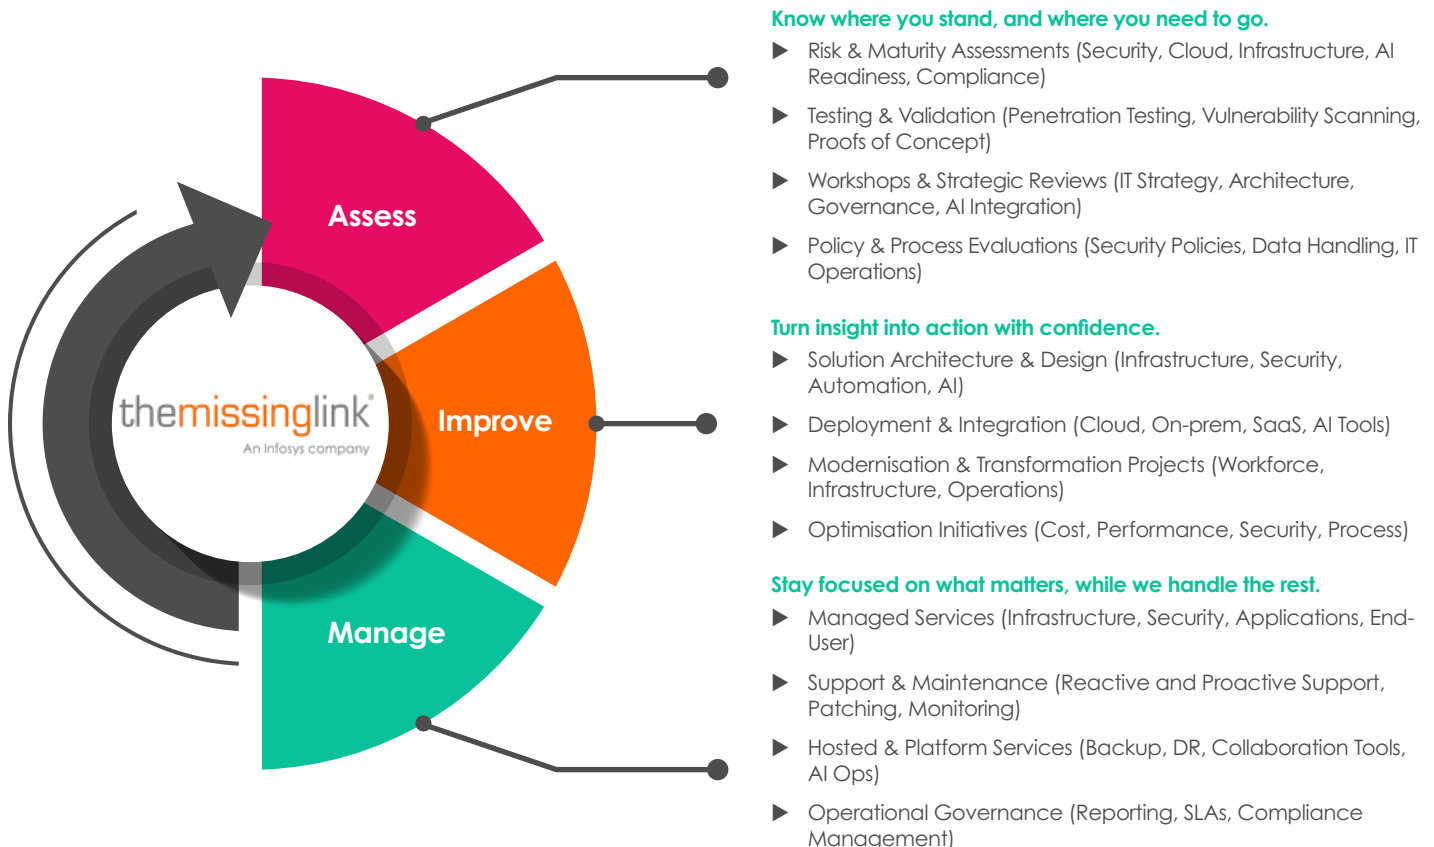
Assess

Improve

Manage

themissinglink®
An Infosys company

Know where you stand, and where you need to go.

▶ Risk & Maturity Assessments (Security, Cloud, Infrastructure, AI Readiness, Compliance)

▶ Testing & Validation (Penetration Testing, Vulnerability Scanning, Proofs of Concept)

▶ Workshops & Strategic Reviews (IT Strategy, Architecture, Governance, AI Integration)

▶ Policy & Process Evaluations (Security Policies, Data Handling, IT Operations)

Turn insight into action with confidence.

▶ Solution Architecture & Design (Infrastructure, Security, Automation, AI)

▶ Deployment & Integration (Cloud, On-prem, SaaS, AI Tools)

▶ Modernisation & Transformation Projects (Workforce, Infrastructure, Operations)

▶ Optimisation Initiatives (Cost, Performance, Security, Process)

Stay focused on what matters, while we handle the rest.

▶ Managed Services (Infrastructure, Security, Applications, End-User)

▶ Support & Maintenance (Reactive and Proactive Support, Patching, Monitoring)

▶ Hosted & Platform Services (Backup, DR, Collaboration Tools, AI Ops)

▶ Operational Governance (Reporting, SLAs, Compliance Management)